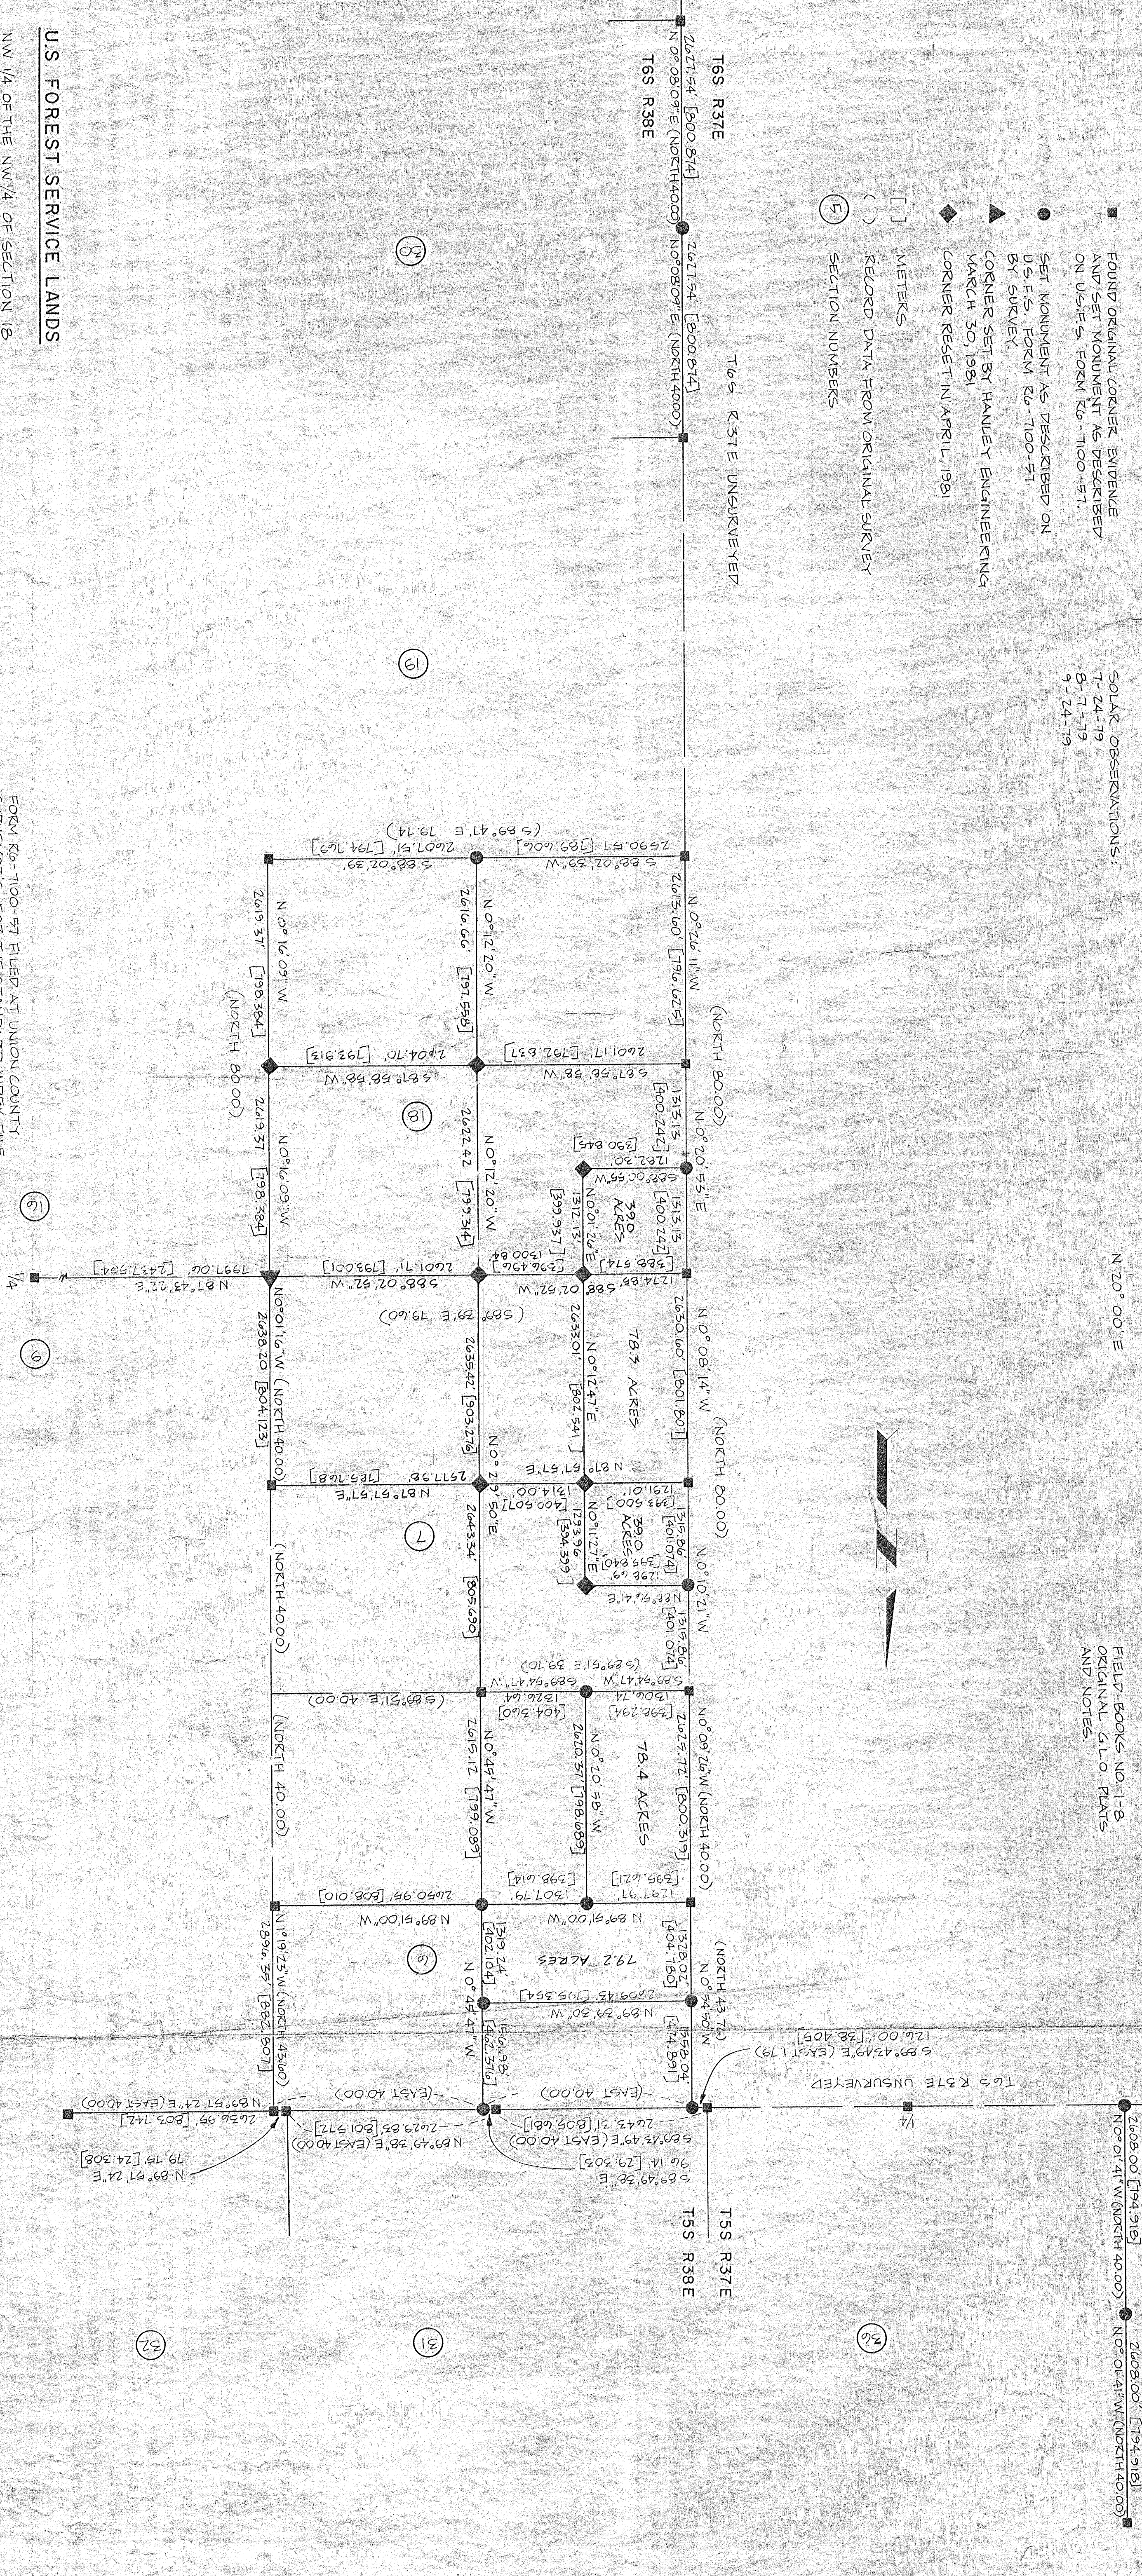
FOUND ORIGINAL CORNER EVIDENCE AND SET MONUMENT AS DESCRIBED ON U.S.F.S. FORM R6-7100-57.
SET MONUMENT AS DESCRIBED ON U.S.F.S. FORM R6-7100-57 BY SURVEY.
CORNER SET BY HANLEY ENGINEERING MARCH 30, 1981.
CORNER RESET IN APRIL, 1981
[ ] METERS
( ) RECORD DATA FROM ORIGINAL SURVEY
(5) SECTION NUMBERS

SOLAR OBSERVATIONS:
7-24-79
8-7-79
9-24-79

FIELD BOOKS NO. 1-8
ORIGINAL G.L.O. PLATS AND NOTES.

N 20° 00' E

T6S R37E UNSURVEYED
T6S R37E
T6S R38E
T5S R37E
T5S R38E
T6S R37E UNSURVEYED

U.S. FOREST SERVICE LANDS
NW 1/4 OF THE NW 1/4 OF SECTION 18

FORM R6-7100-57 FILED AT UNION COUNTY

30 19 18 7 6 16 9 31 32 36

2627.54' [800.874] N 0°08'09"E (NORTH 40.00)
2627.54' [800.874] N 0°08'09"E (NORTH 40.00)
2590.57' [789.606] S 88°02'39"W
2607.51' [794.769] S 88°02'39"
(S 89°41'E 79.14)
2613.60' [796.625] N 0°26'11"W
2616.66' [797.558] N 0°12'20"W
2619.37' [798.384] N 0°16'09"W (NORTH 80.00)
2601.17' [792.837] S 87°56'58"W
2604.70' [793.913] S 87°56'58"W
(NORTH 80.00)
1313.13' [400.242] N 0°20'53"E
1313.13' [400.242]
1282.30' [390.845] S 88°02'59"W
1312.75' [399.957] N 0°12'20"W
39.0 ACRES
2622.42 [799.314] N 0°12'20"W
2619.37 [798.384] N 0°16'09"W
1274.85' [388.574] S 88°02'52"W
1300.84' [396.496]
2601.11' [793.001] S 88°02'52"W
(S 89°29'E 79.60)
1997.06' [243.504] N 87°43'22"E
1/4
2630.60' [801.80] N 0°08'14"W (NORTH 80.00)
78.7 ACRES
2633.01' [802.541] N 0°12'47"E
2635.42' [803.276] N 0°?9'50"E
N 0°01'16"W (NORTH 40.00) 2638.20' [804.123]
2577.98' [785.768] N 87°57'57"E
N 87°57'E
1314.00' [400.507] 1291.01' [393.500]
1315.86' [401.076] N 0°12'21"W
1293.56' [394.339] N 0°11'27"E
39.0 ACRES
1296.69' [395.232] N 88°56'41"E
2643.54' [805.750]
(NORTH 40.00)
1315.86' [401.074]
(S 89°51'E 39.70)
1306.74' [398.294] S 89°54'47"W
1326.64' [404.360] S 89°54'47"W
(S 89°51'E 40.00)
2620.57' [798.753] N 0°20'58"W
78.4 ACRES
2625.72' [800.319] N 0°09'26"W (NORTH 40.00)
2615.12' [797.088] N 0°41'47"W
(NORTH 40.00)
1297.71' [395.551]
1307.79' [398.614]
2650.95' [808.010] N 89°51'00"W
N 89°51'00"W
1320.02' [402.350]
1319.24' [402.104]
79.2 ACRES
2609.43' [795.354] N 89°39'20"W
(NORTH 43.12) N 0°46'52"W
N 1°19'25"W (NORTH 43.00) 2846.55' [867.601]
2841.98' [866.236]
N 0°45'47"W
2814.59' [857.894]
S 89°45'49"E (EAST 1.79) 126.00' [38.405]
(EAST 40.00)
(EAST 40.00)
2643.21' [805.681] S 89°49'38"E (EAST 40.00)
96.14' [29.303] S 89°49'38"E
2629.85' [801.572] N 89°49'38"E (EAST 40.00)
2636.99' [803.742] N 89°51'24"E (EAST 40.00)
79.79' [24.308] N 89°51'24"E
2608.00' [794.918] N 0°01'41"W (NORTH 40.00)
2608.00' [794.918] N 0°01'41"W (NORTH 40.00)
1/4